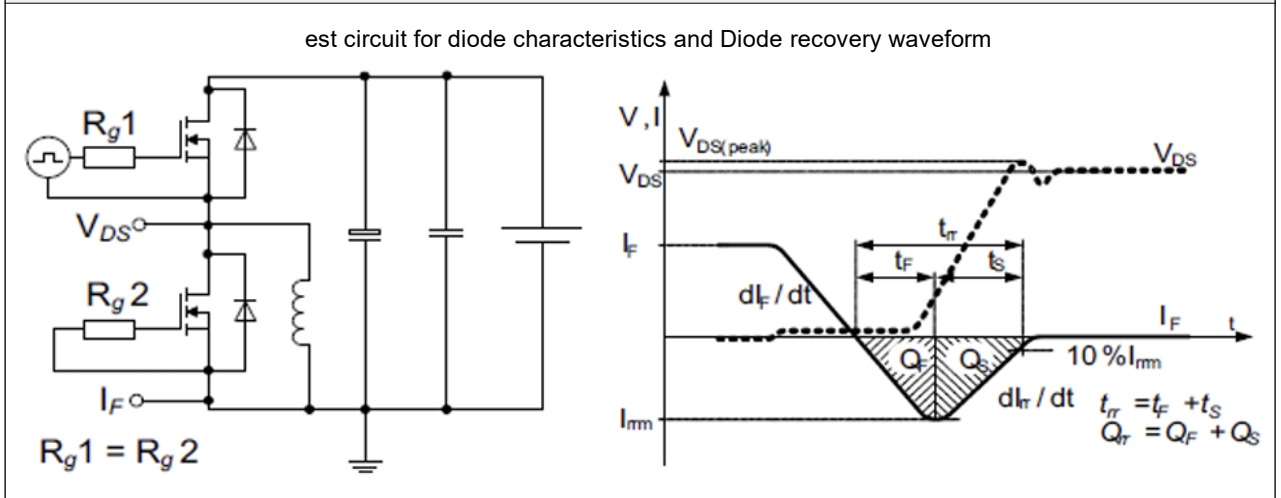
est circuit for diode characteristics and Diode recovery waveform

$R_g1$

$V_{DS}$

$R_g2$

$I_F$

$R_g1 = R_g2$

V , I

$V_{DS(peak)}$

$V_{DS}$

$V_{DS}$

$I_F$

$t_{rr}$

$t_F$

$t_S$

$dI_F / dt$

$I_F$

t

$Q_F$

$Q_S$

10 %$I_{rrm}$

$dI_{rr} / dt$

$I_{rrm}$

$t_{rr} = t_F + t_S$

$Q_{rr} = Q_F + Q_S$